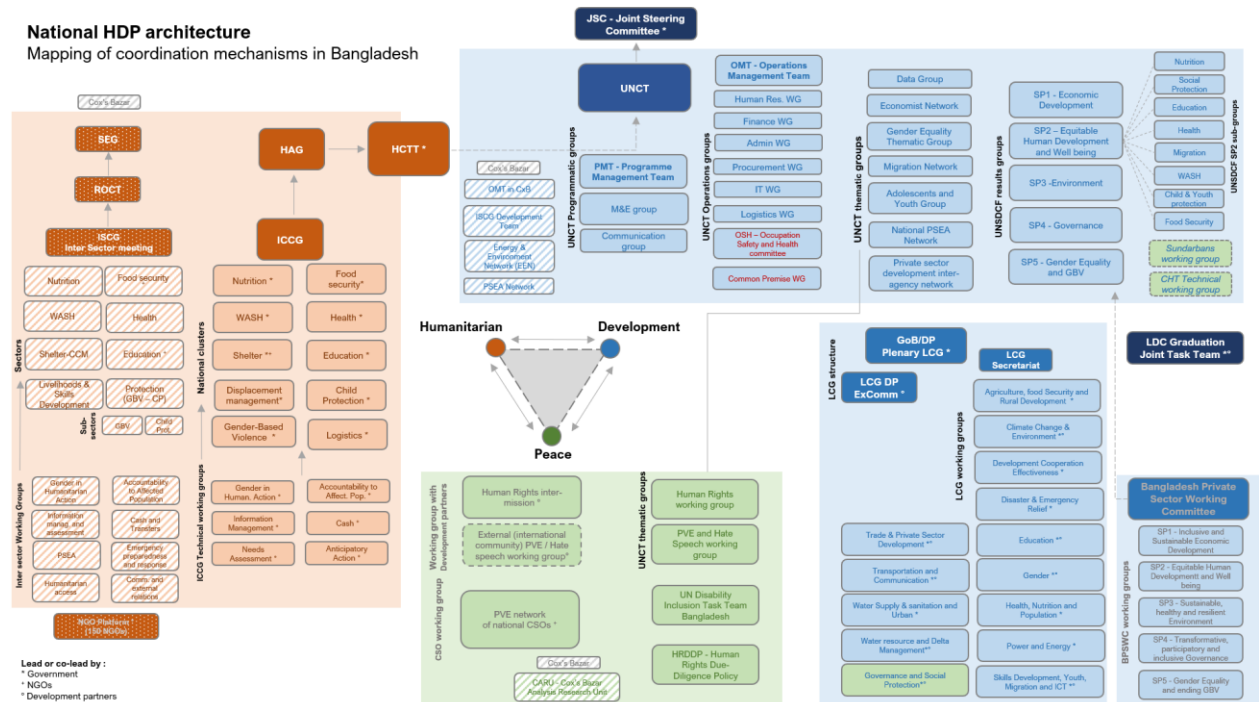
National HDP architecture
Mapping of coordination mechanisms in Bangladesh

Cox's Bazar

SEG

ROCT

ISCG
Inter Sector meeting

Sectors

Nutrition
Food security
WASH
Health
Shelter-CCM
Education
Livelihoods & Skills Development
Protection (GBV – CP)

Sub-sectors
GBV
Child Prot.

Inter sector Working Groups
Gender in Humanitarian Action
Accountability to Affected Population
Information manag. and assessment
Cash and Transfers
PSEA
Emergency preparedness and response
Humanitarian access
Comm. and external relations

NGO Platform (150 NGOs)

HAG

HCTT *

ICCG

National clusters
Nutrition *
Food security*
WASH *
Health *
Shelter **
Education *
Displacement management*
Child Protection *
Gender-Based Violence *
Logistics *

ICCG Technical working groups
Gender in Human. Action *
Accountability to Affect. Pop. *
Information Management *
Cash *
Needs Assessment *
Anticipatory Action *

Lead or co-lead by :
* Government
* NGOs
* Development partners

JSC - Joint Steering Committee *

UNCT

UNCT Programmatic groups
Cox's Bazar
OMT in CxB
ISCG Development Team
Energy & Environment Network (EEN)
PSEA Network

PMT - Programme Management Team
M&E group
Communication group

UNCT Operations groups
OMT - Operations Management Team
Human Res. WG
Finance WG
Admin WG
Procurement WG
IT WG
Logistics WG
OSH – Occupation Safety and Health committee
Common Premise WG

UNCT thematic groups
Data Group
Economist Network
Gender Equality Thematic Group
Migration Network
Adolescents and Youth Group
National PSEA Network
Private sector development inter-agency network

UNSDCF results groups
SP1 - Economic Development
SP2 – Equitable Human Development and Well being
SP3 -Environment
SP4 - Governance
SP5 - Gender Equality and GBV

UNSDCF SP2 sub-groups
Nutrition
Social Protection
Education
Health
Migration
WASH
Child & Youth protection
Food Security
Sundarbans working group
CHT Technical working group

Humanitarian
Development
Peace

Working group with Development partners
CSO working group
Human Rights inter-mission *
External (international community) PVE / Hate speech working group*
PVE network of national CSOs *
Cox's Bazar
CARU - Cox's Bazar Analysis Research Unit

UNCT thematic groups
Human Rights working group
PVE and Hate Speech working group
UN Disability Inclusion Task Team Bangladesh
HRDDP - Human Rights Due-Diligence Policy

LCG structure
GoB/DP Plenary LCG *
LCG DP ExComm *
LCG Secretariat

LCG working groups
Agriculture, food Security and Rural Development *
Climate Change & Environment **
Development Cooperation Effectiveness *
Disaster & Emergency Relief *
Trade & Private Sector Development **
Education **
Transportation and Communication **
Gender **
Water Supply & sanitation and Urban *
Health, Nutrition and Population *
Water resource and Delta Management**
Power and Energy *
Governance and Social Protection**
Skills Development, Youth, Migration and ICT **

LDC Graduation Joint Task Team **

Bangladesh Private Sector Working Committee

BPSWC working groups
SP1 - Inclusive and Sustainable Economic Development
SP2 - Equitable Human Developmentt and Well being
SP3 - Sustainable, healthy and resilient Environment
SP4 - Transformative, participatory and inclusive Governance
SP5 - Gender Equality and ending GBV